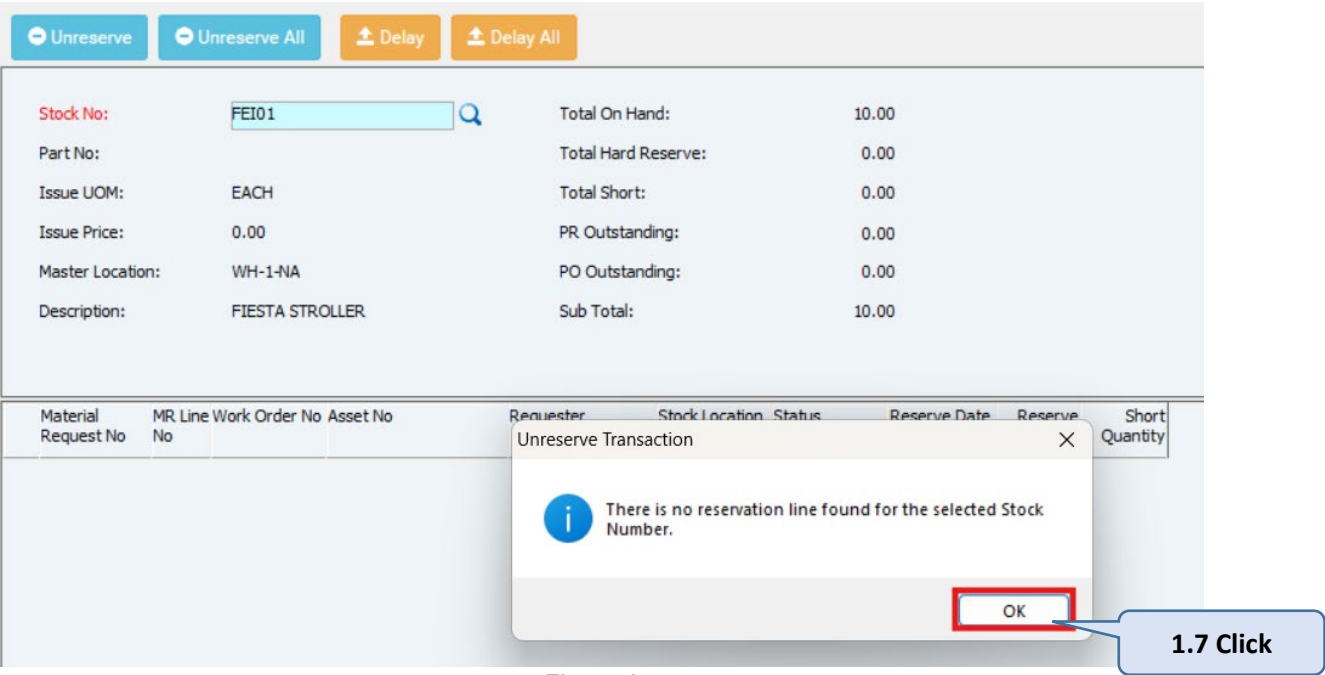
Unreserve Unreserve All Delay Delay All

Stock No: FEI01
Part No:
Issue UOM: EACH
Issue Price: 0.00
Master Location: WH-1-NA
Description: FIESTA STROLLER

Total On Hand: 10.00
Total Hard Reserve: 0.00
Total Short: 0.00
PR Outstanding: 0.00
PO Outstanding: 0.00
Sub Total: 10.00

| Material Request No | MR Line No | Work Order No | Asset No | Requester | Stock Location | Status | Reserve Date | Reserve | Short Quantity |
|---|---|---|---|---|---|---|---|---|---|

Unreserve Transaction

There is no reservation line found for the selected Stock Number.

OK

1.7 Click

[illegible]